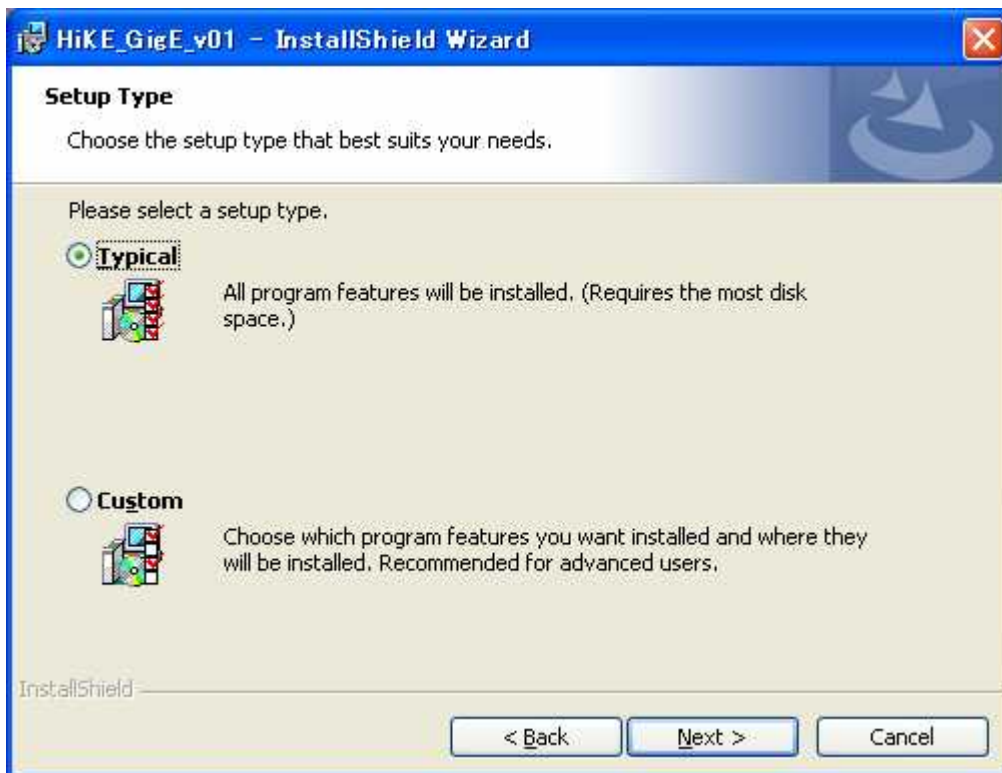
HiKE_GigE_v01 - InstallShield Wizard

Setup Type

Choose the setup type that best suits your needs.

Please select a setup type.

Typical

All program features will be installed. (Requires the most disk space.)

Custom

Choose which program features you want installed and where they will be installed. Recommended for advanced users.

InstallShield

< Back

Next >

Cancel